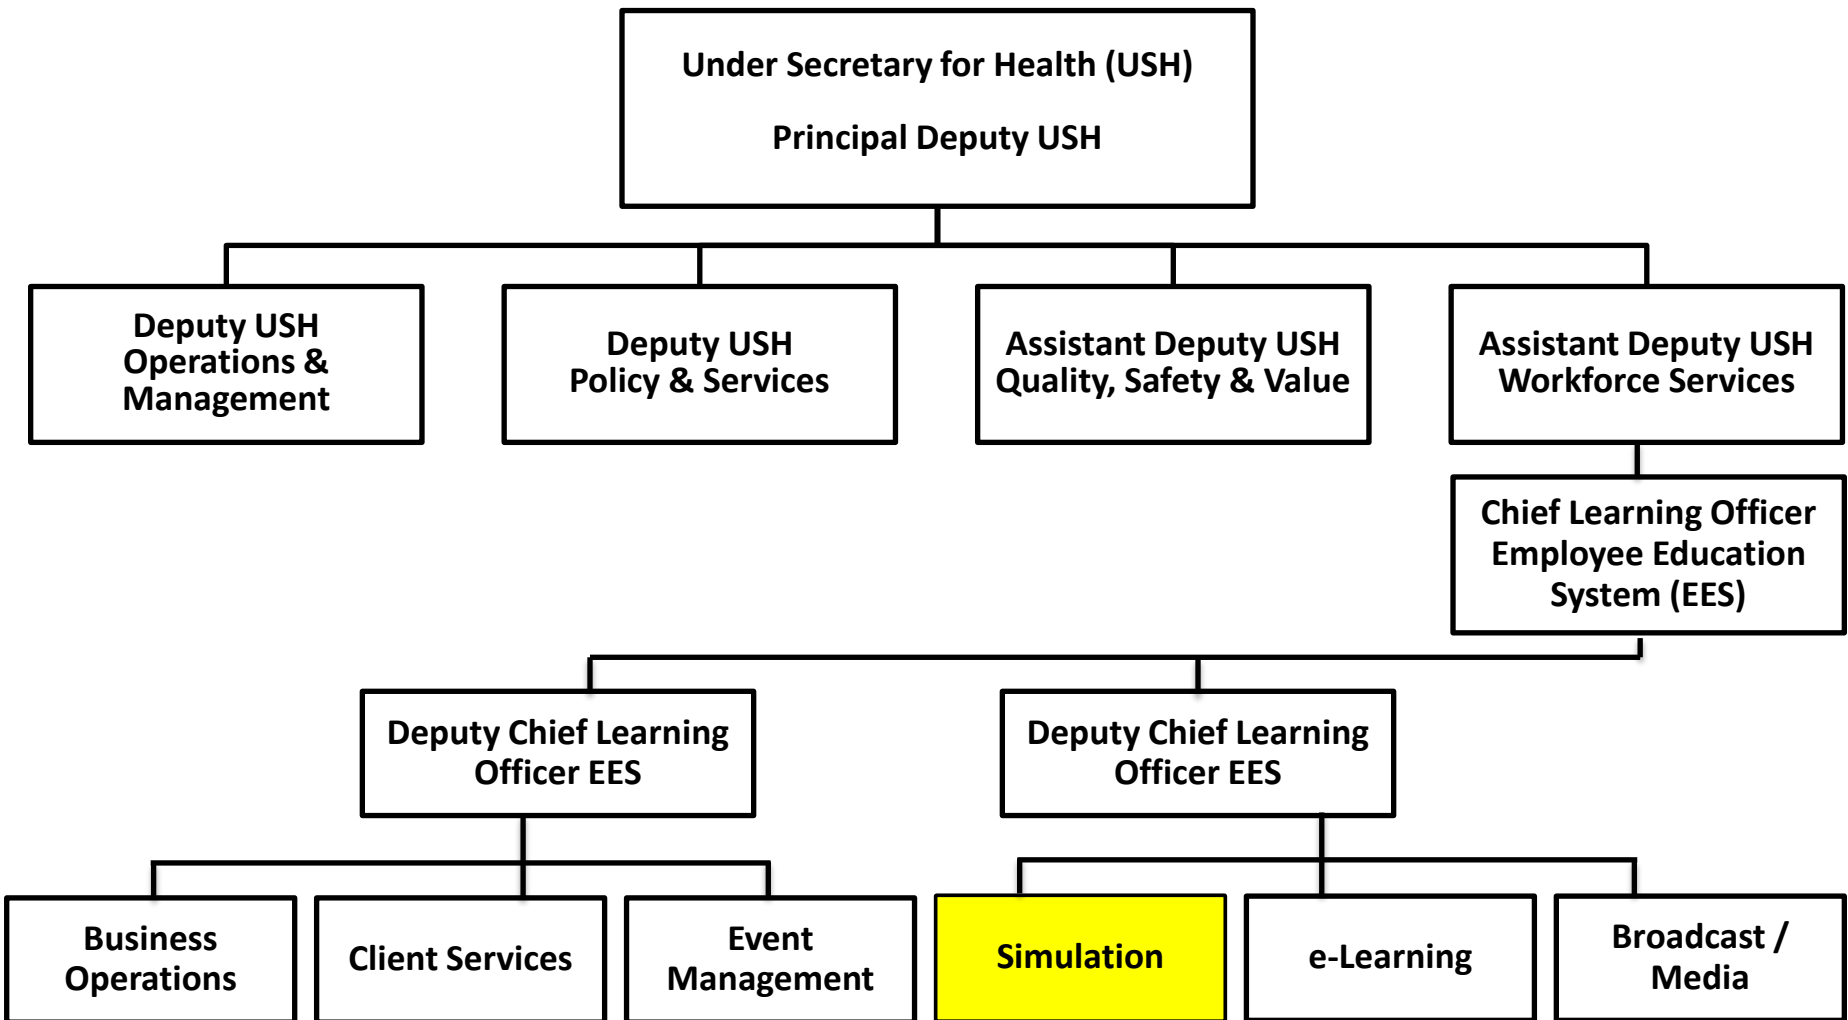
Under Secretary for Health (USH)

Principal Deputy USH

Deputy USH Operations & Management

Deputy USH Policy & Services

Assistant Deputy USH Quality, Safety & Value

Assistant Deputy USH Workforce Services

Chief Learning Officer Employee Education System (EES)

Deputy Chief Learning Officer EES

Deputy Chief Learning Officer EES

Business Operations

Client Services

Event Management

Simulation

e-Learning

Broadcast / Media